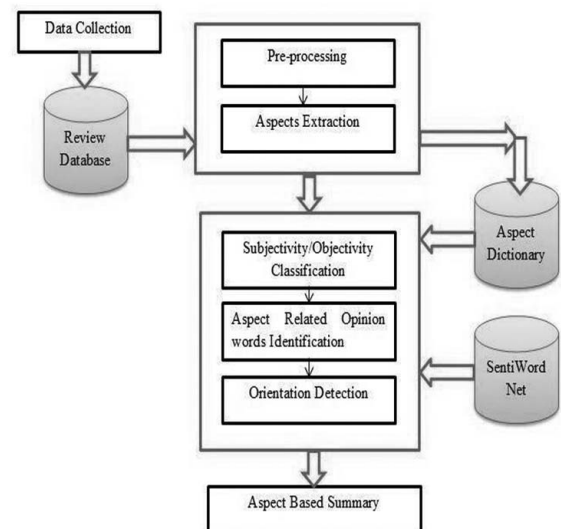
Data Collection

Review Database

Pre-processing

Aspects Extraction

Aspect Dictionary

Subjectivity/Objectivity Classification

Aspect Related Opinion words Identification

Orientation Detection

SentiWord Net

Aspect Based Summary